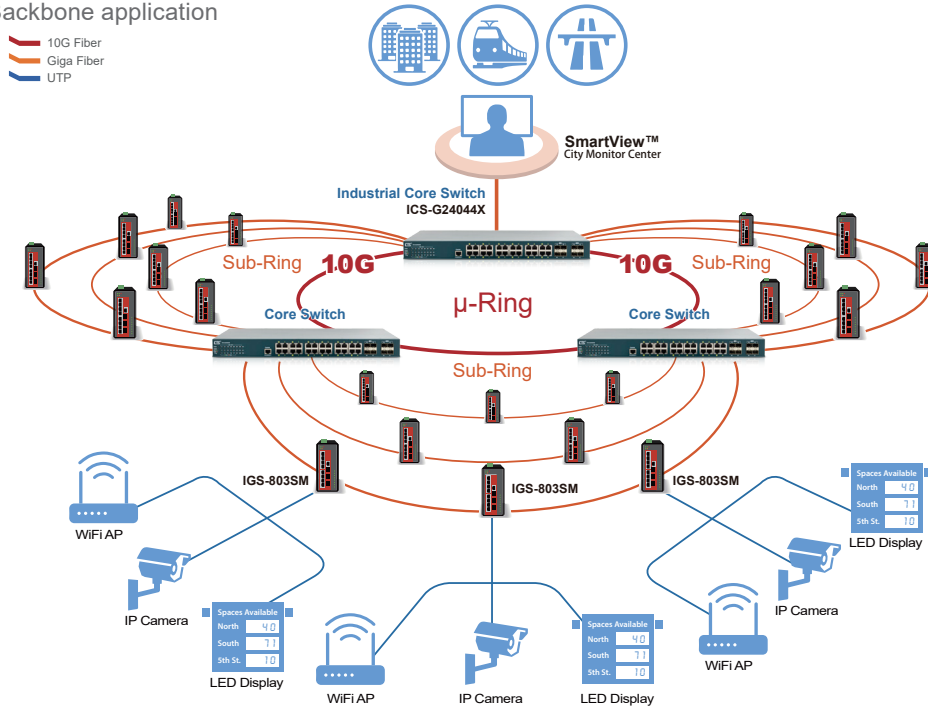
ackbone application

10G Fiber
Giga Fiber
UTP

SmartView™
City Monitor Center

Industrial Core Switch
ICS-G24044X

Sub-Ring
10G
10G
Sub-Ring

μ-Ring

Core Switch
Core Switch

Sub-Ring

IGS-803SM
IGS-803SM
IGS-803SM

| Spaces Available | |
|---|---|
| North | 40 |
| South | 71 |
| 5th St. | 10 |

LED Display

WiFi AP

IP Camera

IP Camera

| Spaces Available | |
|---|---|
| North | 40 |
| South | 71 |
| 5th St. | 10 |

LED Display

| Spaces Available | |
|---|---|
| North | 40 |
| South | 71 |
| 5th St. | 10 |

WiFi AP

WiFi AP

IP Camera

LED Display